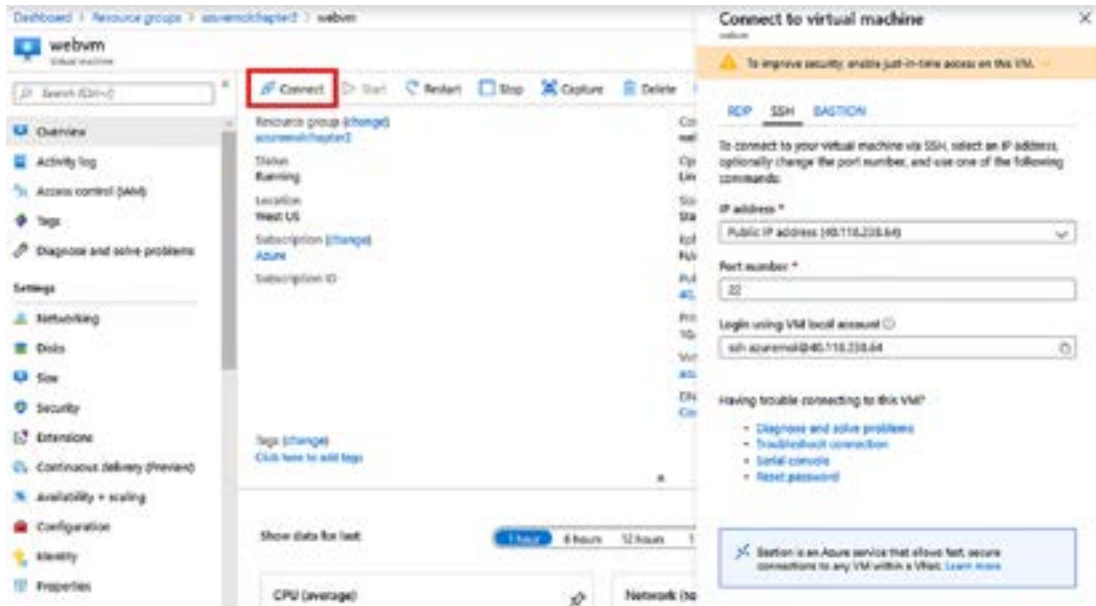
Dashboard > Resource groups > azuremolchapter2 > webvm

webvm
Virtual machine

Search (Ctrl+/)

Overview
Activity log
Access control (IAM)
Tags
Diagnose and solve problems

Settings
Networking
Disks
Size
Security
Extensions
Continuous delivery (Preview)
Availability + scaling
Configuration
Identity
Properties

Connect | Start | Restart | Stop | Capture | Delete

Resource group (change)
azuremolchapter2

Status
Running

Location
West US

Subscription (change)
Azure

Subscription ID

Tags (change)
Click here to add tags

Show data for last:
1 hour | 6 hours | 12 hours

CPU (average)

Network (to

Connect to virtual machine
webvm

To improve security, enable just-in-time access on this VM. →

RDP | SSH | BASTION

To connect to your virtual machine via SSH, select an IP address, optionally change the port number, and use one of the following commands.

IP address *
Public IP address (40.118.238.64)

Port number *
22

Login using VM local account ⓘ
ssh azuremol@40.118.238.64

Having trouble connecting to this VM?
• Diagnose and solve problems
• Troubleshoot connection
• Serial console
• Reset password

Bastion is an Azure service that allows fast, secure connections to any VM within a VNet. Learn more